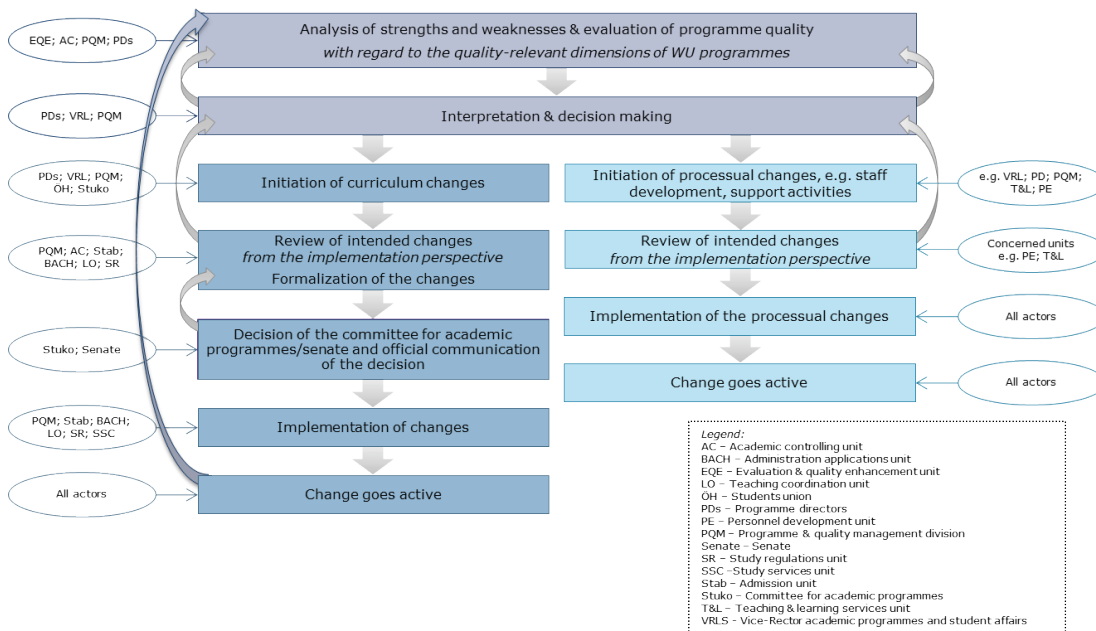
EQE; AC; PQM; PDs

Analysis of strengths and weaknesses & evaluation of programme quality
*with regard to the quality-relevant dimensions of WU programmes*

PDs; VRL; PQM

Interpretation & decision making

PDs; VRL; PQM; OH; Stuko

Initiation of curriculum changes

Initiation of processual changes, e.g. staff development, support activities

e.g. VRL; PD; PQM; T&L; PE

PQM; AC; Stab; BACH; LO; SR

Review of intended changes
*from the implementation perspective*
Formalization of the changes

Review of intended changes
*from the implementation perspective*

Concerned units e.g. PE; T&L

Implementation of the processual changes

All actors

Stuko; Senate

Decision of the committee for academic programmes/senate and official communication of the decision

Change goes active

All actors

PQM; Stab; BACH; LO; SR; SSC

Implementation of changes

All actors

Change goes active

*Legend:*
AC – Academic controlling unit
BACH – Administration applications unit
EQE – Evaluation & quality enhancement unit
LO – Teaching coordination unit
ÖH – Students union
PDs – Programme directors
PE – Personnel development unit
PQM – Programme & quality management division
Senate - Senate
SR – Study regulations unit
SSC –Study services unit
Stab – Admission unit
Stuko – Committee for academic programmes
T&L – Teaching & learning services unit
VRLS - Vice-Rector academic programmes and student affairs